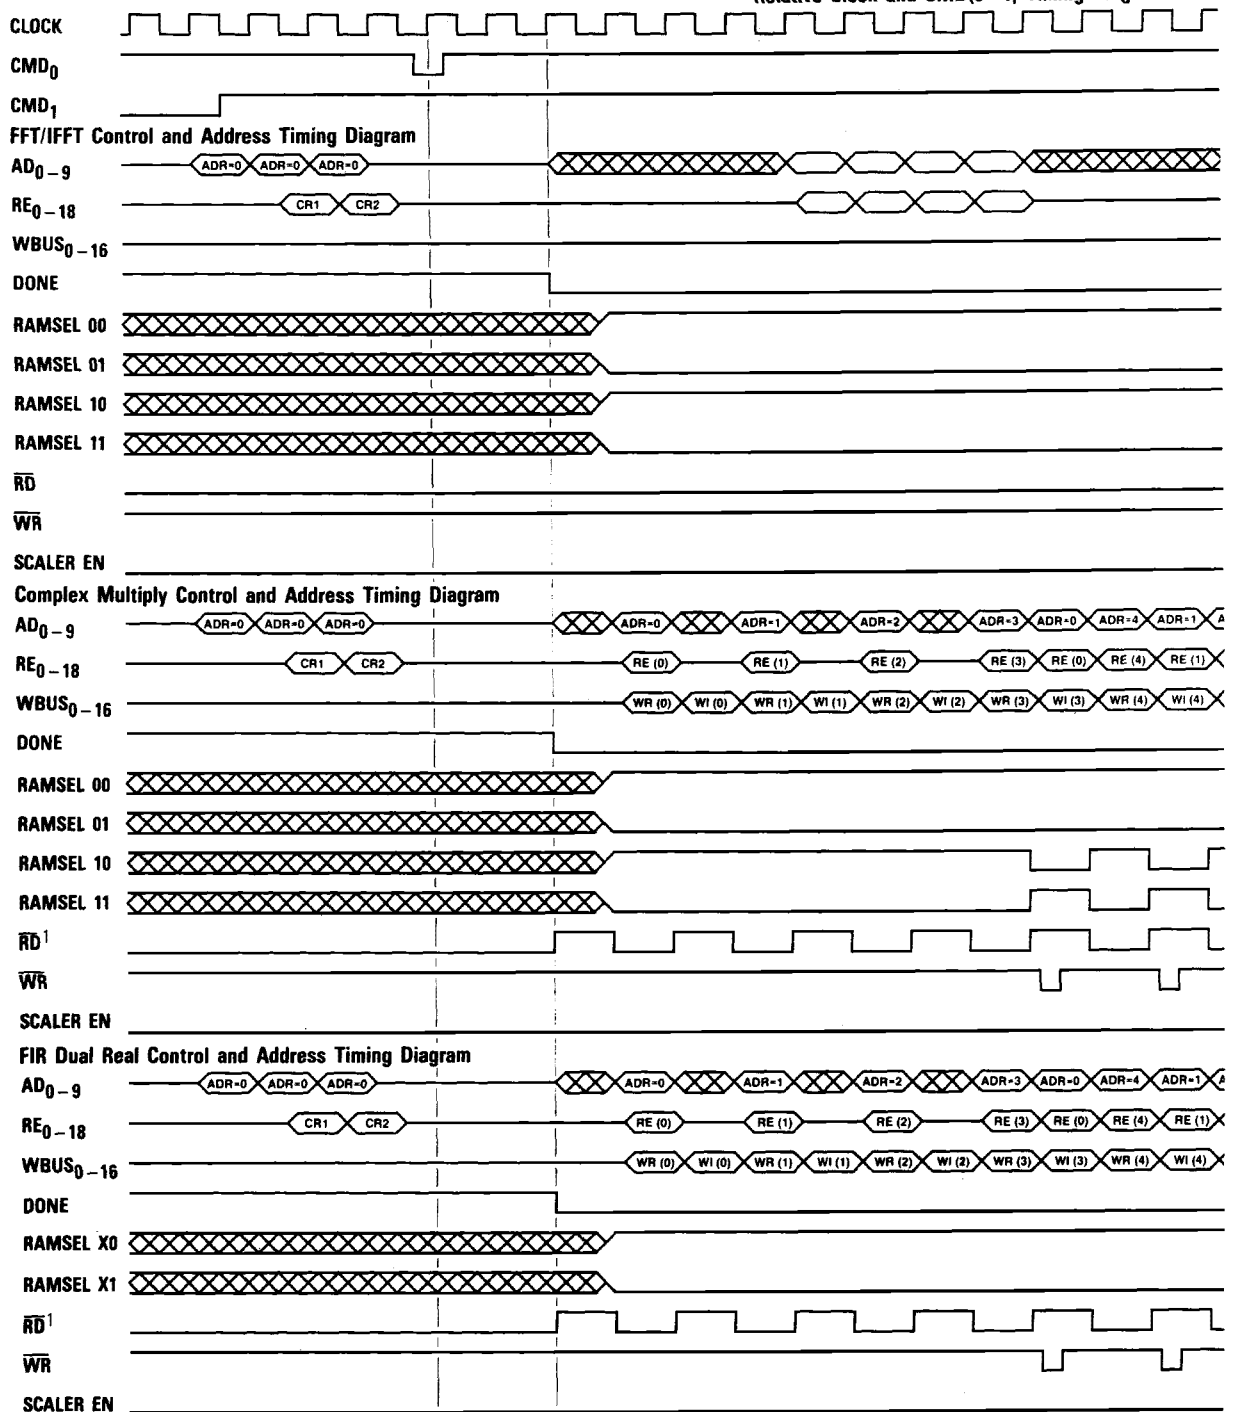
Relative Clock and CMD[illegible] Timing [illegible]

CLOCK

$CMD_0$

$CMD_1$

FFT/IFFT Control and Address Timing Diagram

$AD_{0-9}$ ADR=0 ADR=0 ADR=0

$RE_{0-18}$ CR1 CR2

$WBUS_{0-16}$

DONE

RAMSEL 00

RAMSEL 01

RAMSEL 10

RAMSEL 11

$\overline{RD}$

$\overline{WR}$

SCALER EN

Complex Multiply Control and Address Timing Diagram

$AD_{0-9}$ ADR=0 ADR=0 ADR=0 ADR=0 ADR=1 ADR=2 ADR=3 ADR=0 ADR=4 ADR=1

$RE_{0-18}$ CR1 CR2 RE (0) RE (1) RE (2) RE (3) RE (0) RE (4) RE (1)

$WBUS_{0-16}$ WR (0) WI (0) WR (1) WI (1) WR (2) WI (2) WR (3) WI (3) WR (4) WI (4)

DONE

RAMSEL 00

RAMSEL 01

RAMSEL 10

RAMSEL 11

$\overline{RD}^1$

$\overline{WR}$

SCALER EN

FIR Dual Real Control and Address Timing Diagram

$AD_{0-9}$ ADR=0 ADR=0 ADR=0 ADR=0 ADR=1 ADR=2 ADR=3 ADR=0 ADR=4 ADR=1

$RE_{0-18}$ CR1 CR2 RE (0) RE (1) RE (2) RE (3) RE (0) RE (4) RE (1)

$WBUS_{0-16}$ WR (0) WI (0) WR (1) WI (1) WR (2) WI (2) WR (3) WI (3) WR (4) WI (4)

DONE

RAMSEL X0

RAMSEL X1

$\overline{RD}^1$

$\overline{WR}$

SCALER EN